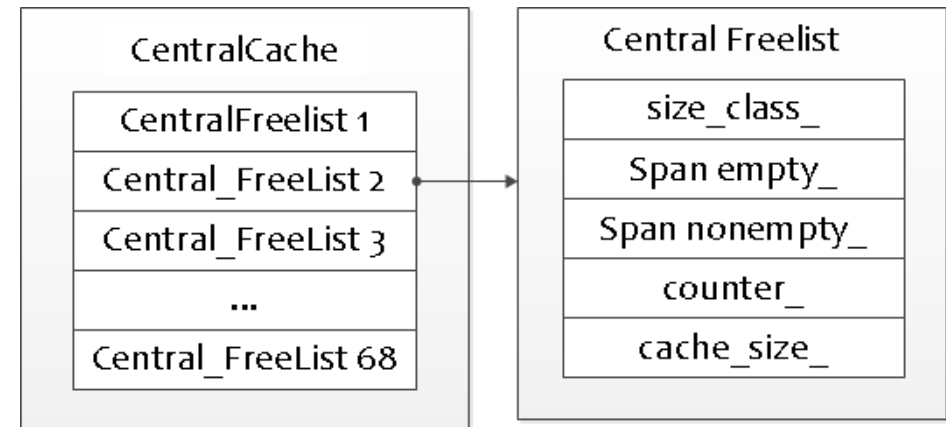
CentralCache

| CentralFreelist 1 |
|---|
| Central_FreeList 2 |
| Central_FreeList 3 |
| ... |
| Central_FreeList 68 |

Central Freelist

| size_class_ |
|---|
| Span empty_ |
| Span nonempty_ |
| counter_ |
| cache_size_ |